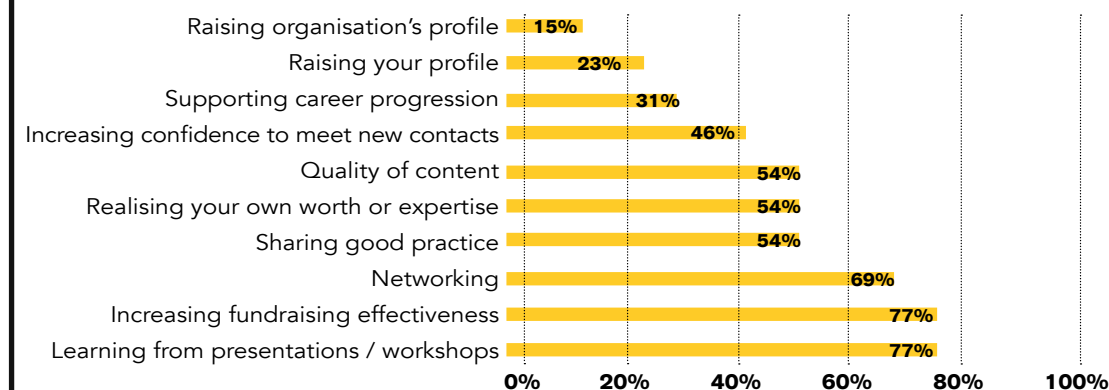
Raising organisation's profile 15%
Raising your profile 23%
Supporting career progression 31%
Increasing confidence to meet new contacts 46%
Quality of content 54%
Realising your own worth or expertise 54%
Sharing good practice 54%
Networking 69%
Increasing fundraising effectiveness 77%
Learning from presentations / workshops 77%

0% 20% 40% 60% 80% 100%